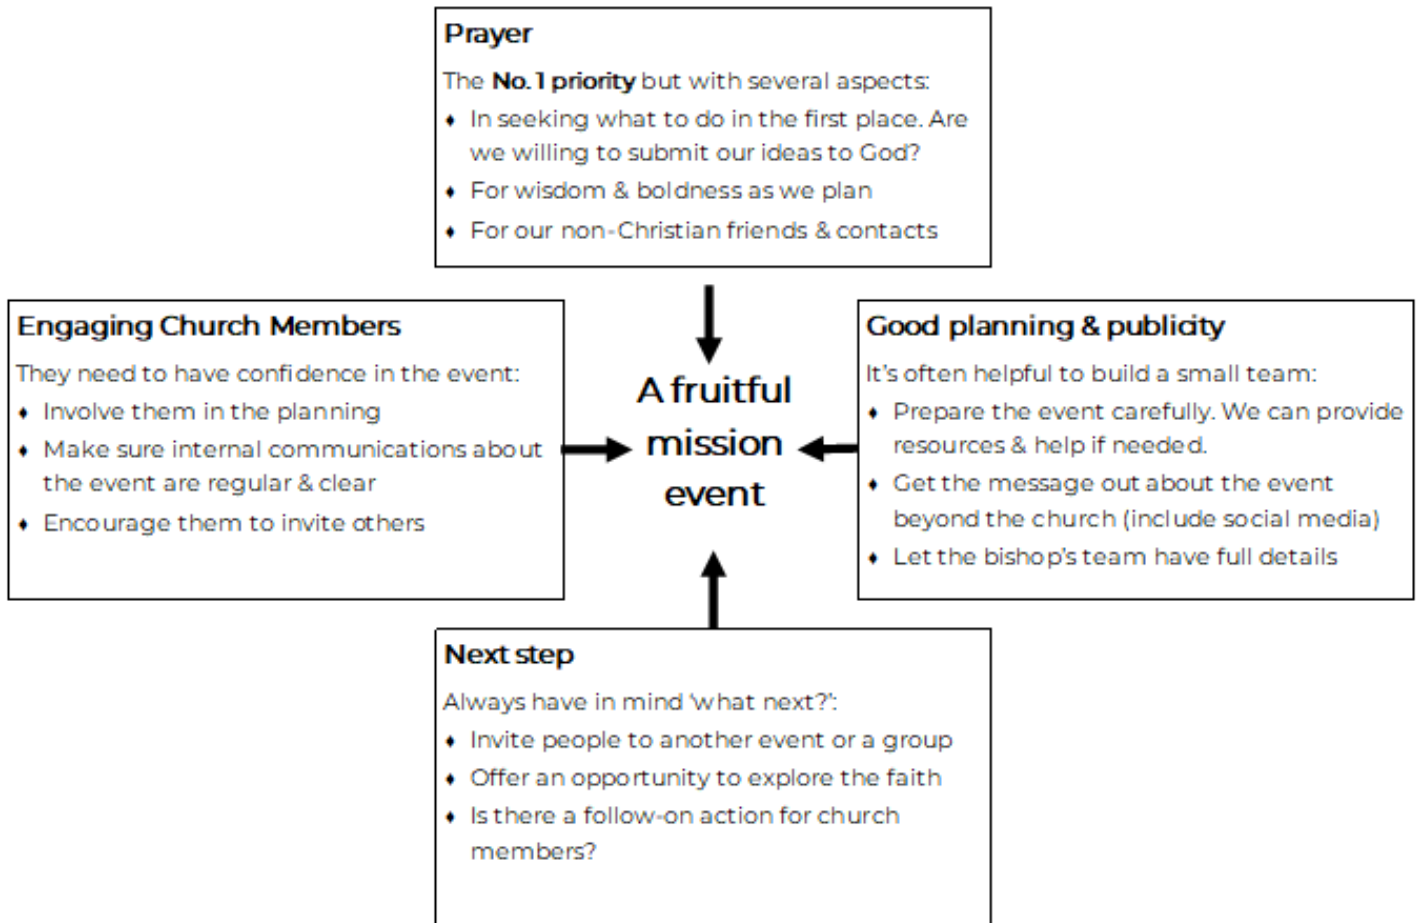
Prayer

The **No. 1 priority** but with several aspects:

- In seeking what to do in the first place. Are we willing to submit our ideas to God?
- For wisdom & boldness as we plan
- For our non-Christian friends & contacts

Engaging Church Members

They need to have confidence in the event:

- Involve them in the planning
- Make sure internal communications about the event are regular & clear
- Encourage them to invite others

A fruitful mission event

Good planning & publicity

It's often helpful to build a small team:

- Prepare the event carefully. We can provide resources & help if needed.
- Get the message out about the event beyond the church (include social media)
- Let the bishop's team have full details

Next step

Always have in mind 'what next?':

- Invite people to another event or a group
- Offer an opportunity to explore the faith
- Is there a follow-on action for church members?